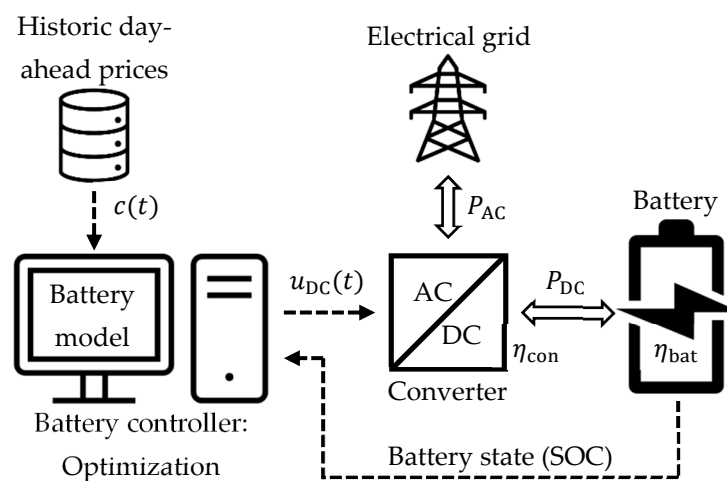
Historic day-ahead prices

Electrical grid

$c(t)$

$P_{\mathrm{AC}}$

Battery

Battery model

$u_{\mathrm{DC}}(t)$

AC

DC

$P_{\mathrm{DC}}$

$\eta_{\mathrm{con}}$

$\eta_{\mathrm{bat}}$

Converter

Battery controller: Optimization

Battery state (SOC)